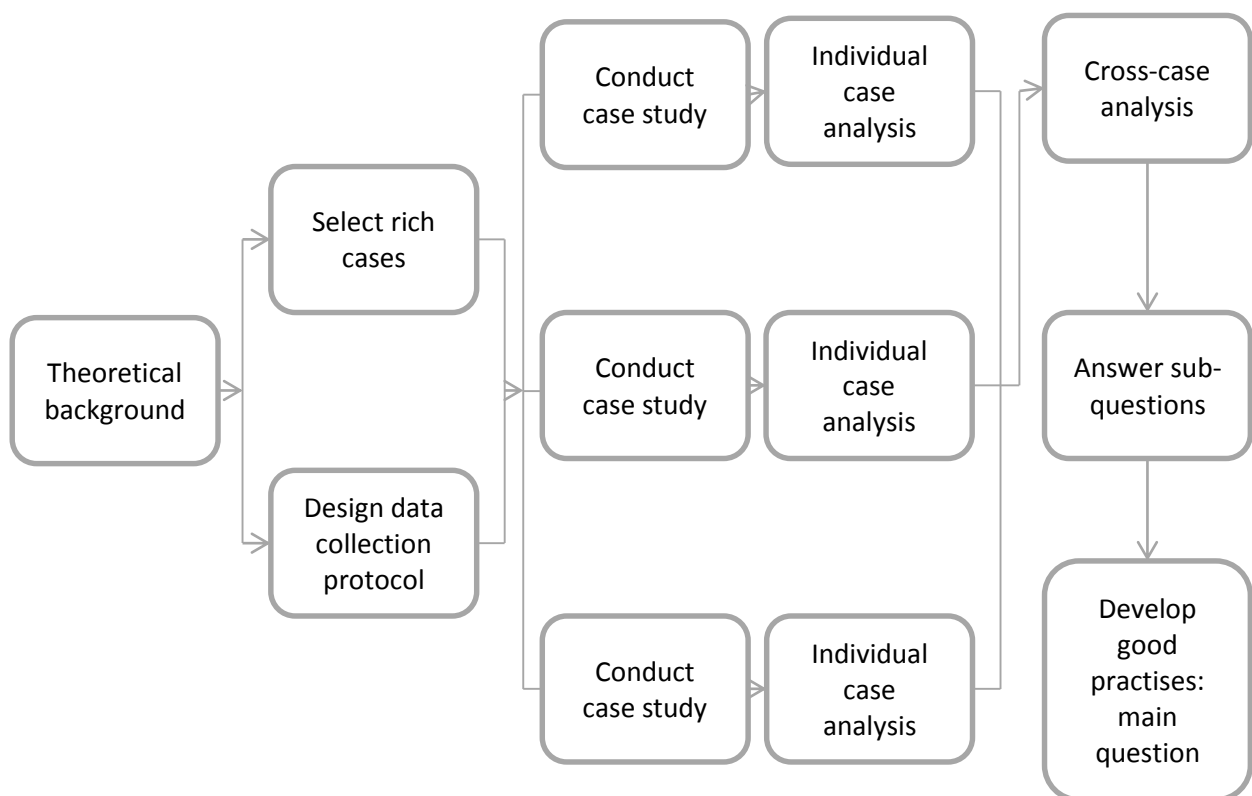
Theoretical background

Select rich cases

Design data collection protocol

Conduct case study

Individual case analysis

Conduct case study

Individual case analysis

Conduct case study

Individual case analysis

Cross-case analysis

Answer sub-questions

Develop good practises: main question